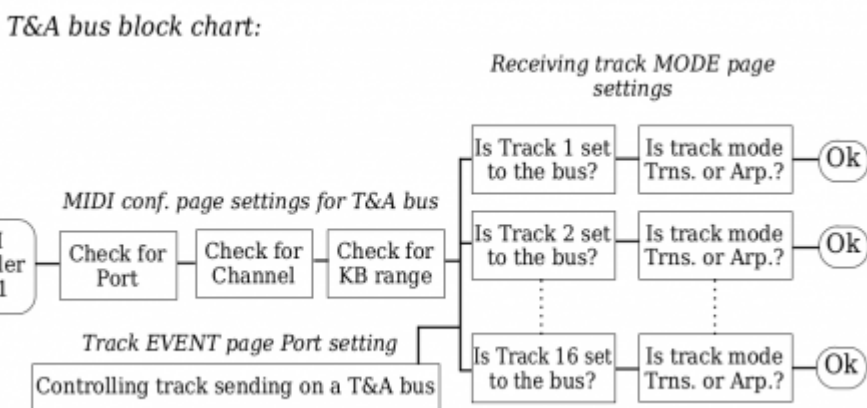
T&A bus block chart:

Receiving track MODE page settings

MIDI conf. page settings for T&A bus

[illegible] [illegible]ler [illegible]l

Check for Port

Check for Channel

Check for KB range

Is Track 1 set to the bus?

Is track mode Trns. or Arp.?

Ok

Is Track 2 set to the bus?

Is track mode Trns. or Arp.?

Ok

Track EVENT page Port setting

Controlling track sending on a T&A bus

Is Track 16 set to the bus?

Is track mode Trns. or Arp.?

Ok